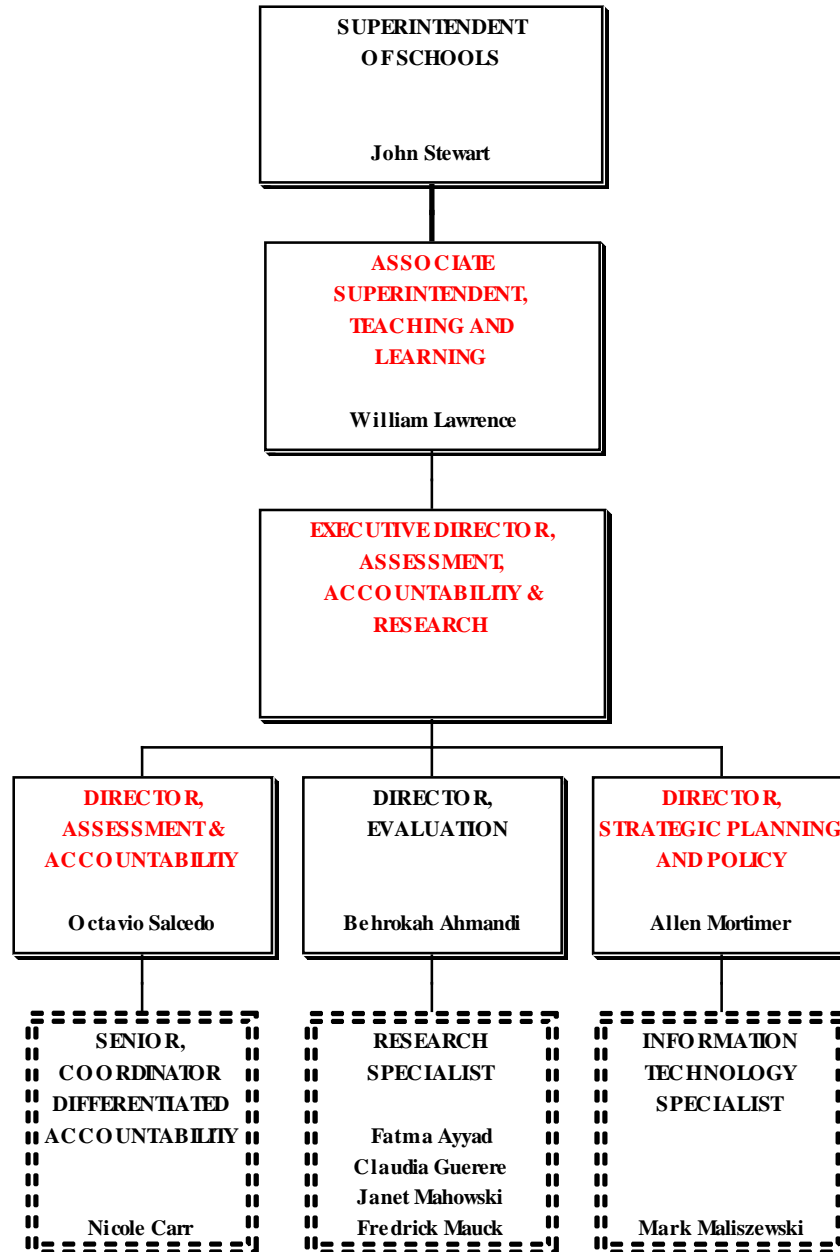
SUPERINTENDENT OF SCHOOLS

John Stewart

ASSOCIATE SUPERINTENDENT, TEACHING AND LEARNING

William Lawrence

EXECUTIVE DIRECTOR, ASSESSMENT, ACCOUNTABILITY & RESEARCH

DIRECTOR, ASSESSMENT & ACCOUNTABILITY

Octavio Salcedo

DIRECTOR, EVALUATION

Behrokah Ahmandi

DIRECTOR, STRATEGIC PLANNING AND POLICY

Allen Mortimer

SENIOR, COORDINATOR DIFFERENTIATED ACCOUNTABILITY

Nicole Carr

RESEARCH SPECIALIST

Fatma Ayyad
Claudia Guerere
Janet Mahowski
Fredrick Mauck

INFORMATION TECHNOLOGY SPECIALIST

Mark Maliszewski